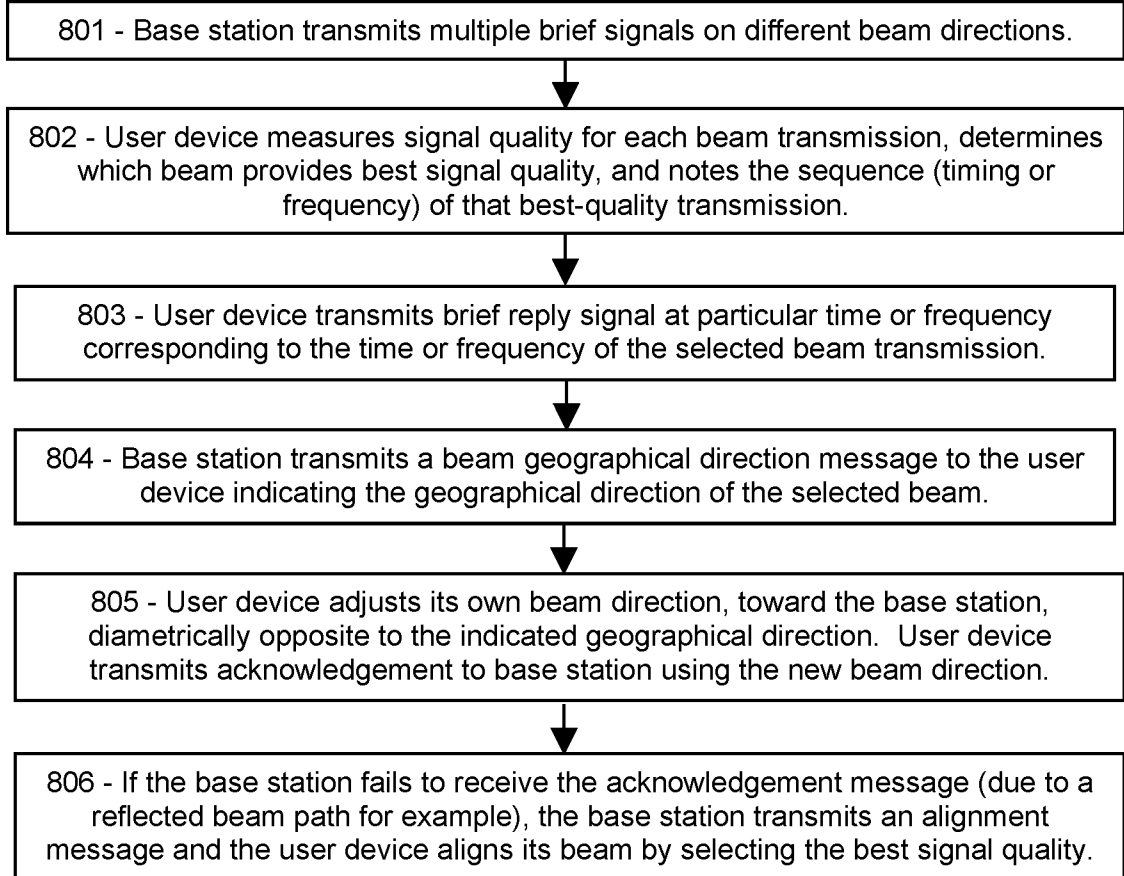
801 - Base station transmits multiple brief signals on different beam directions.

802 - User device measures signal quality for each beam transmission, determines which beam provides best signal quality, and notes the sequence (timing or frequency) of that best-quality transmission.

803 - User device transmits brief reply signal at particular time or frequency corresponding to the time or frequency of the selected beam transmission.

804 - Base station transmits a beam geographical direction message to the user device indicating the geographical direction of the selected beam.

805 - User device adjusts its own beam direction, toward the base station, diametrically opposite to the indicated geographical direction. User device transmits acknowledgement to base station using the new beam direction.

806 - If the base station fails to receive the acknowledgement message (due to a reflected beam path for example), the base station transmits an alignment message and the user device aligns its beam by selecting the best signal quality.